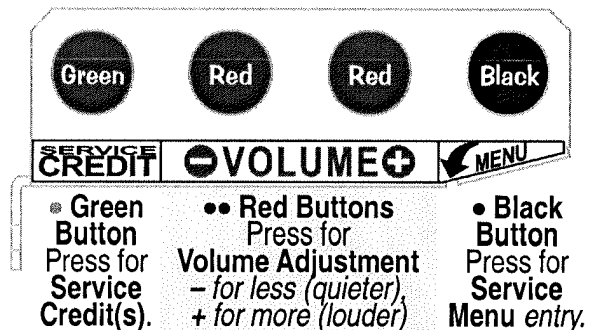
Green Red Red Black

SERVICE CREDIT ⊖VOLUME⊕ MENU

• Green Button Press for Service Credit(s).

•• Red Buttons Press for Volume Adjustment – for less (quieter), + for more (louder)

• Black Button Press for Service Menu entry.